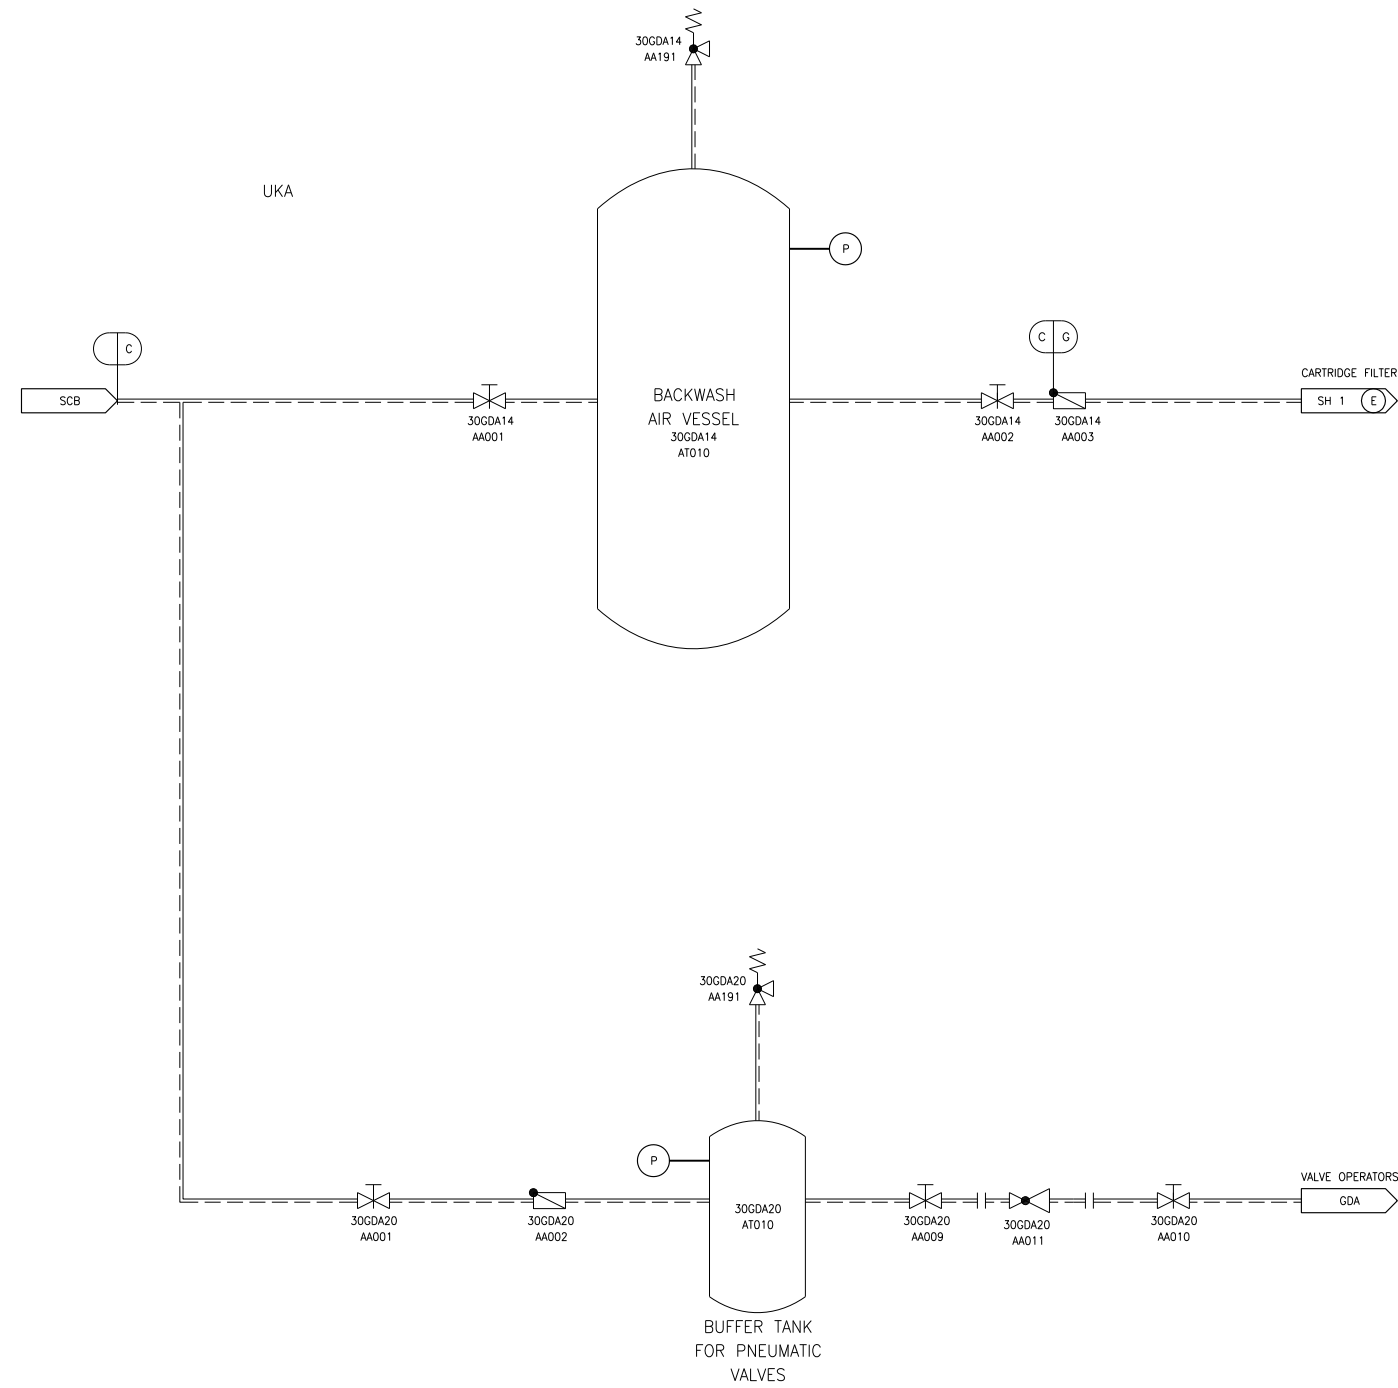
30GDA14
AA191

UKA

P

C

SCB

30GDA14
AA001

BACKWASH
AIR VESSEL
30GDA14
AT010

C G

30GDA14
AA002

30GDA14
AA003

CARTRIDGE FILTER
SH 1 E

30GDA20
AA191

P

30GDA20
AA001

30GDA20
AA002

30GDA20
AT010

30GDA20
AA009

30GDA20
AA011

30GDA20
AA010

VALVE OPERATORS
GDA

BUFFER TANK
FOR PNEUMATIC
VALVES